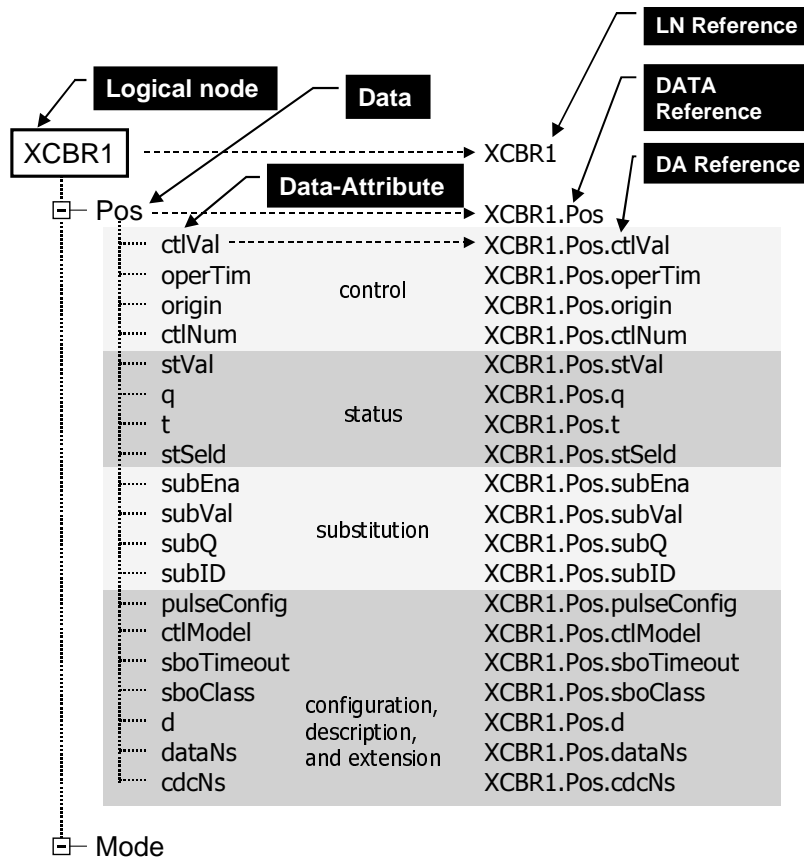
LN Reference

Logical node

Data

DATA Reference

XCBR1

XCBR1

DA Reference

Data-Attribute

Pos

XCBR1.Pos

| Data-Attribute | Group | Reference |
|---|---|---|
| ctlVal | control | XCBR1.Pos.ctlVal |
| operTim | control | XCBR1.Pos.operTim |
| origin | control | XCBR1.Pos.origin |
| ctlNum | control | XCBR1.Pos.ctlNum |
| stVal | status | XCBR1.Pos.stVal |
| q | status | XCBR1.Pos.q |
| t | status | XCBR1.Pos.t |
| stSeld | status | XCBR1.Pos.stSeld |
| subEna | substitution | XCBR1.Pos.subEna |
| subVal | substitution | XCBR1.Pos.subVal |
| subQ | substitution | XCBR1.Pos.subQ |
| subID | substitution | XCBR1.Pos.subID |
| pulseConfig | configuration, description, and extension | XCBR1.Pos.pulseConfig |
| ctlModel | configuration, description, and extension | XCBR1.Pos.ctlModel |
| sboTimeout | configuration, description, and extension | XCBR1.Pos.sboTimeout |
| sboClass | configuration, description, and extension | XCBR1.Pos.sboClass |
| d | configuration, description, and extension | XCBR1.Pos.d |
| dataNs | configuration, description, and extension | XCBR1.Pos.dataNs |
| cdcNs | configuration, description, and extension | XCBR1.Pos.cdcNs |

Mode